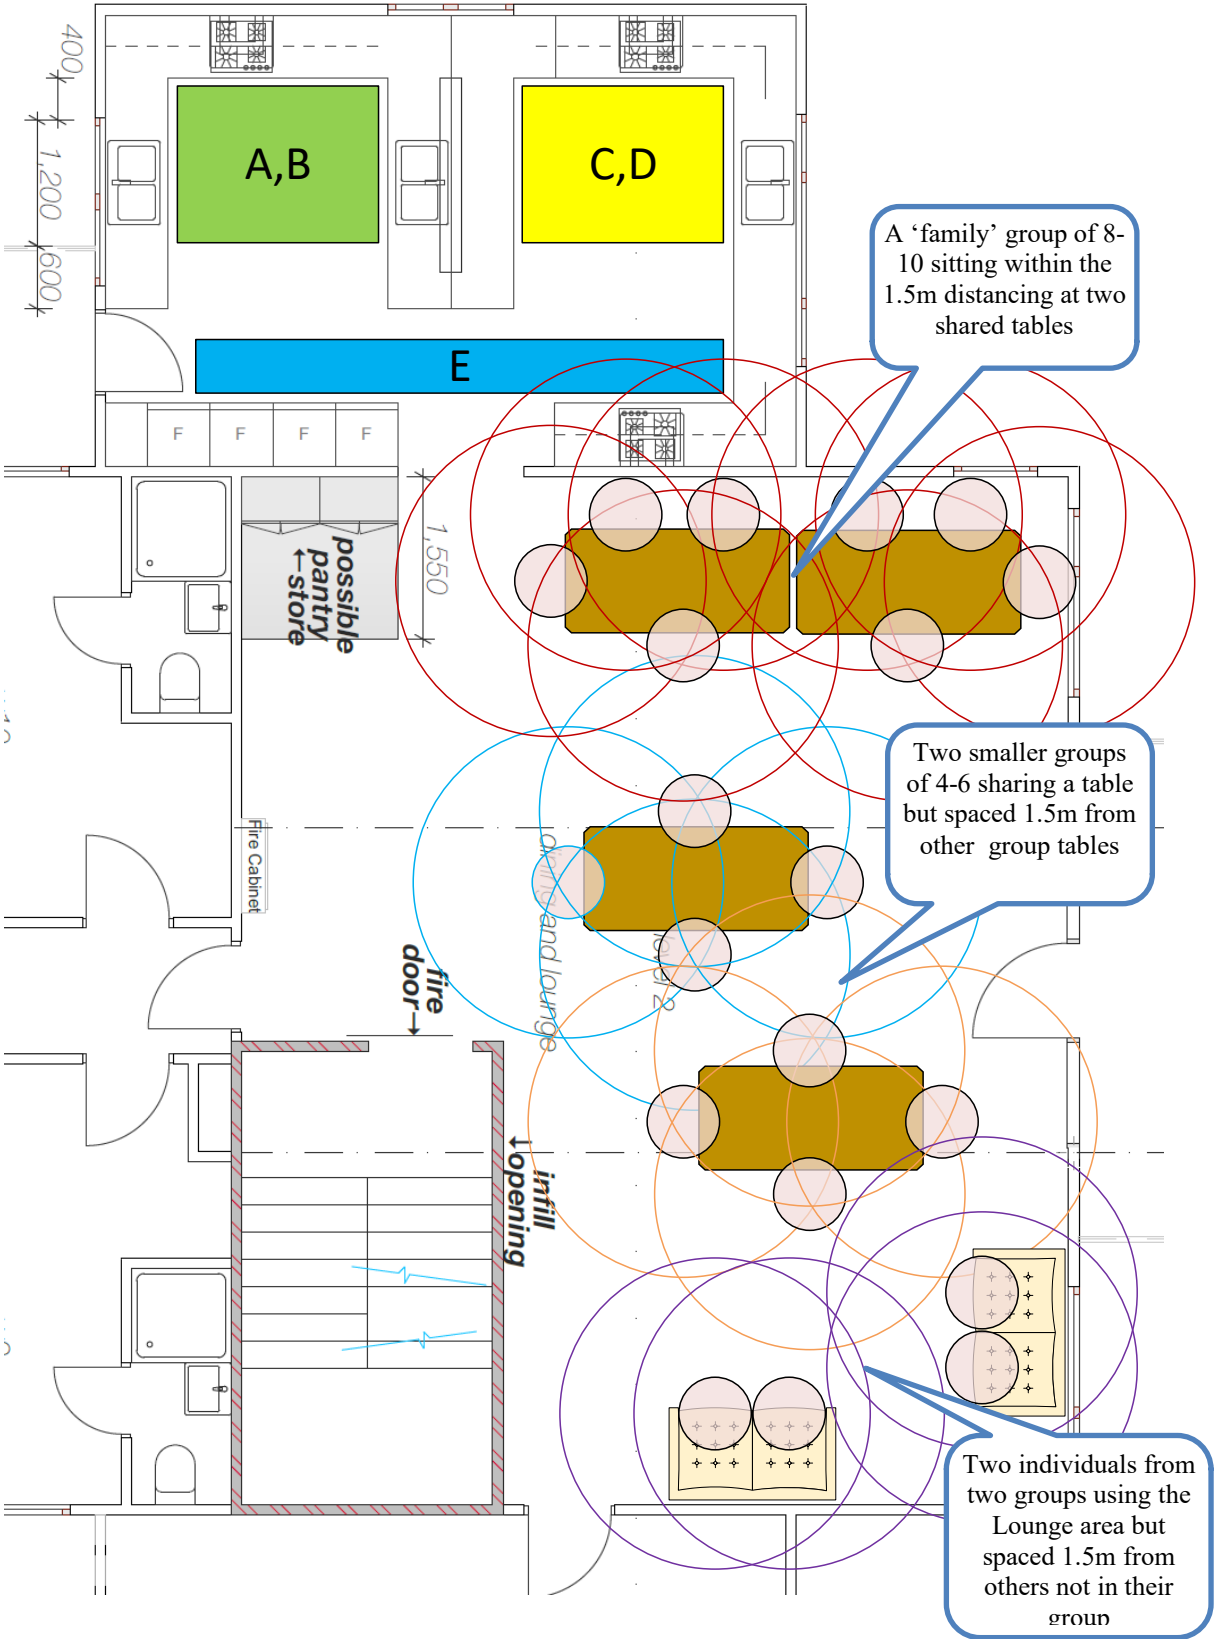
400

1,200

600

A,B

C,D

E

A ‘family’ group of 8-10 sitting within the 1.5m distancing at two shared tables

F F F F

possible pantry ←store

1,550

Two smaller groups of 4-6 sharing a table but spaced 1.5m from other group tables

Fire Cabinet

dining and lounge

level 2

fire door→

infill ←opening

Two individuals from two groups using the Lounge area but spaced 1.5m from others not in their group